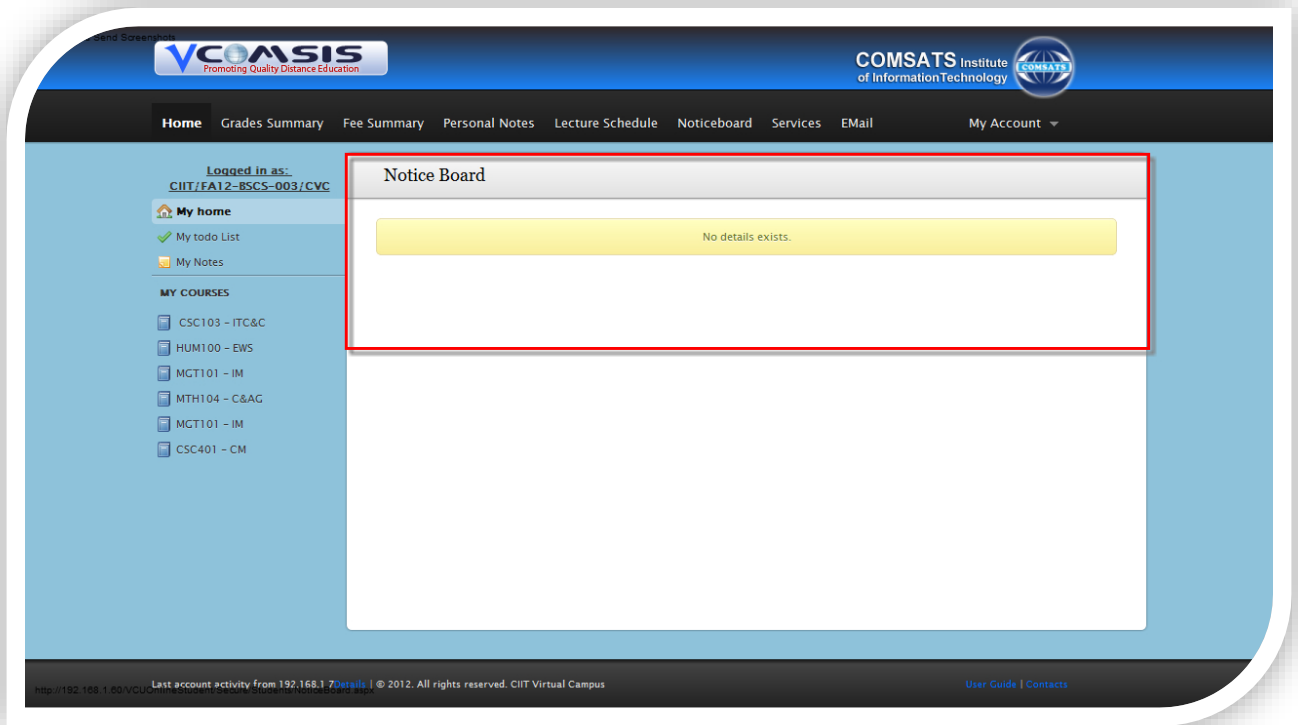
Send Screenshots

VCOMSIS
Promoting Quality Distance Education

COMSATS Institute of InformationTechnology
COMSATS

Home Grades Summary Fee Summary Personal Notes Lecture Schedule Noticeboard Services EMail My Account

Logged in as:
CIIT/FA12-BSCS-003/CVC

My home
My todo List
My Notes

MY COURSES

CSC103 - ITC&C
HUM100 - EWS
MGT101 - IM
MTH104 - C&AG
MGT101 - IM
CSC401 - CM

Notice Board

No details exists.

Last account activity from 192.168.1.7 Details | © 2012. All rights reserved. CIIT Virtual Campus

http://192.168.1.60/VCUO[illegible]/Secure/Students/NoticeBoard.aspx

User Guide | Contacts